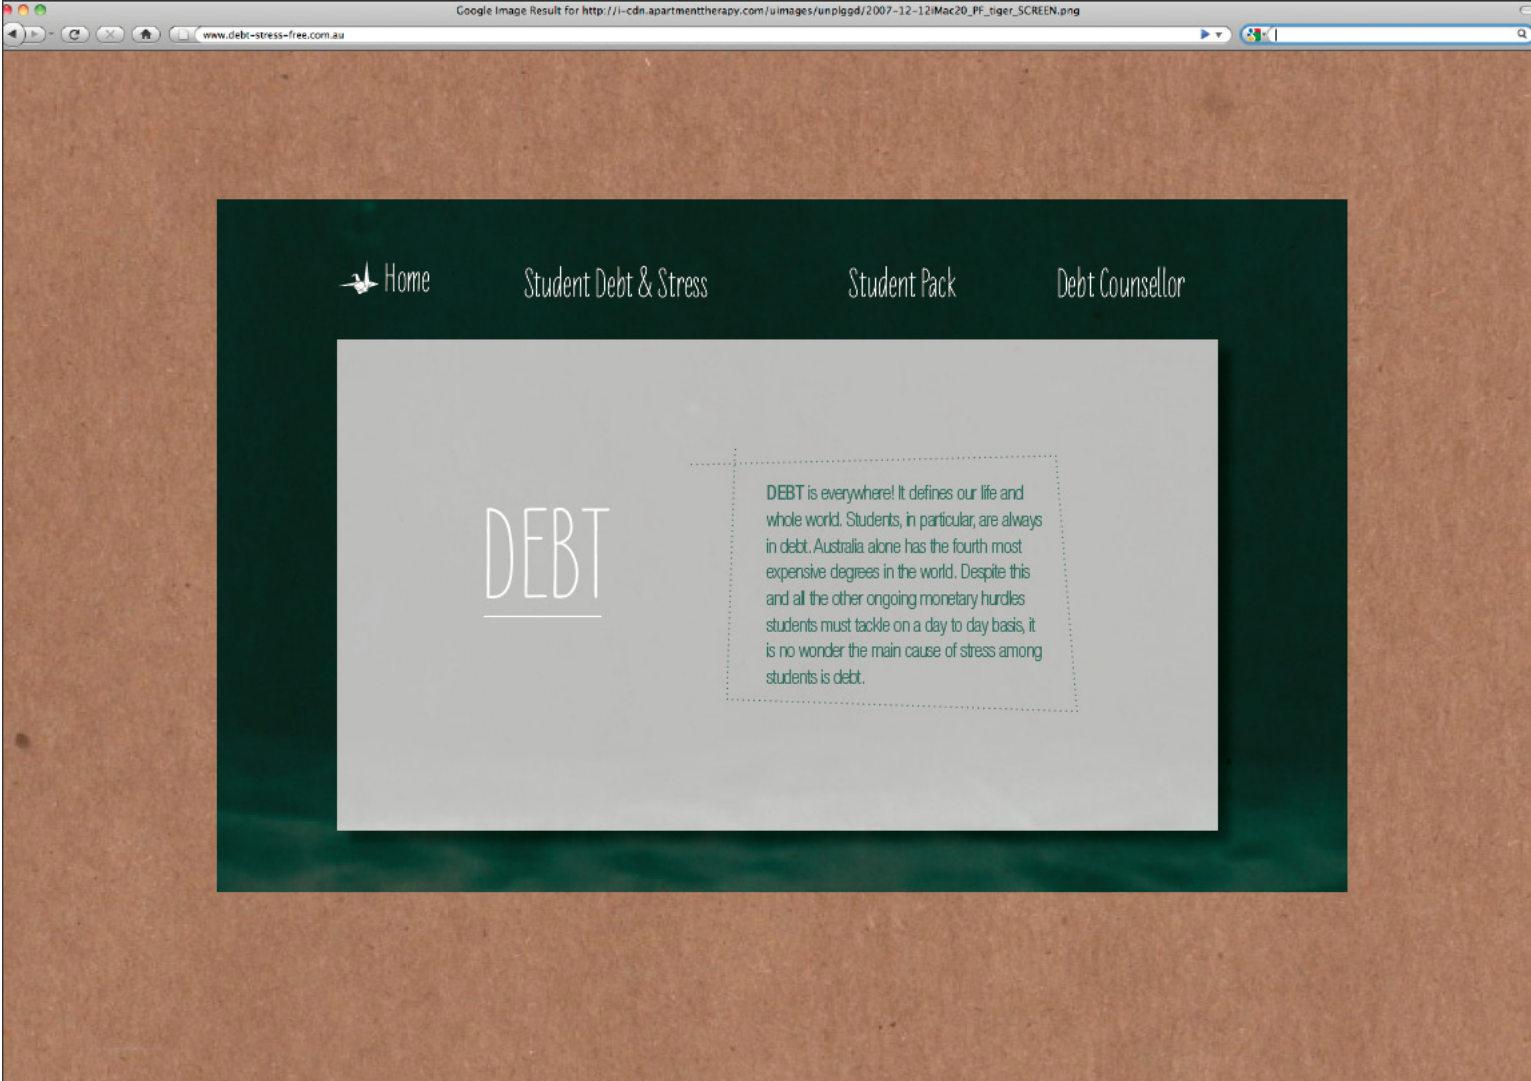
Google Image Result for http://i-cdn.apartmenttherapy.com/uimages/unplggd/2007-12-12iMac20_PF_tiger_SCREEN.png

www.debt-stress-free.com.au

Home

Student Debt & Stress

Student Pack

Debt Counsellor

DEBT

DEBT is everywhere! It defines our life and whole world. Students, in particular, are always in debt. Australia alone has the fourth most expensive degrees in the world. Despite this and all the other ongoing monetary hurdles students must tackle on a day to day basis, it is no wonder the main cause of stress among students is debt.